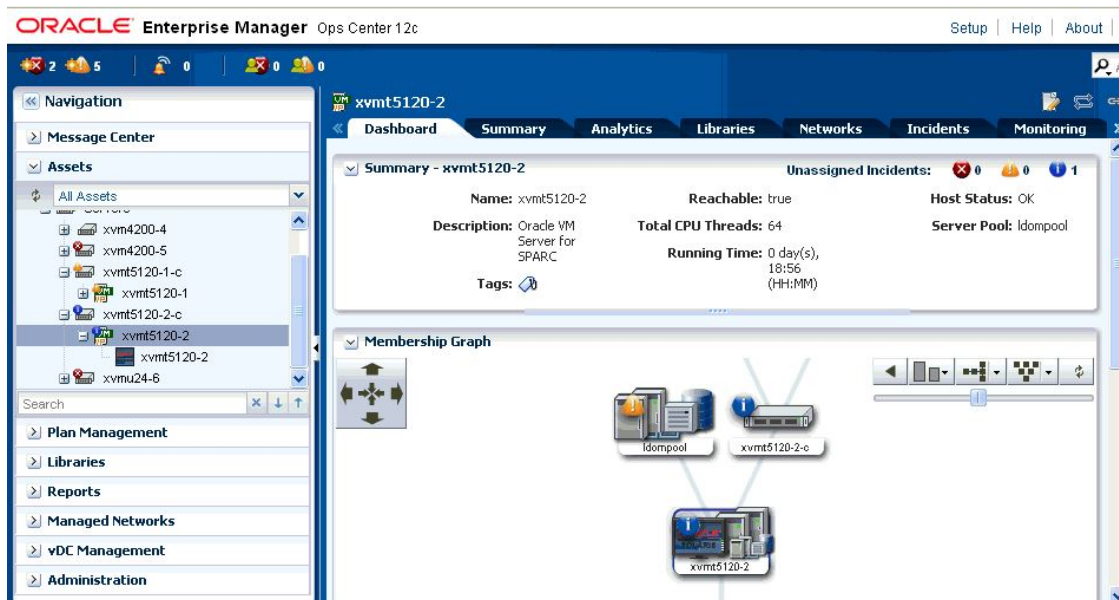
ORACLE Enterprise Manager Ops Center 12c

Setup | Help | About

2 5 0 0 0

« Navigation

Message Center

Assets

All Assets

xvm4200-4
xvm4200-5
xvmt5120-1-c
xvmt5120-1
xvmt5120-2-c
xvmt5120-2
xvmt5120-2
xvmu24-6

Search

Plan Management

Libraries

Reports

Managed Networks

vDC Management

Administration

xvmt5120-2

Dashboard | Summary | Analytics | Libraries | Networks | Incidents | Monitoring

Summary - xvmt5120-2

Unassigned Incidents: 0 0 1

Name: xvmt5120-2

Description: Oracle VM Server for SPARC

Tags:

Reachable: true

Total CPU Threads: 64

Running Time: 0 day(s), 18:56 (HH:MM)

Host Status: OK

Server Pool: ldompool

Membership Graph

ldompool

xvmt5120-2-c

xvmt5120-2